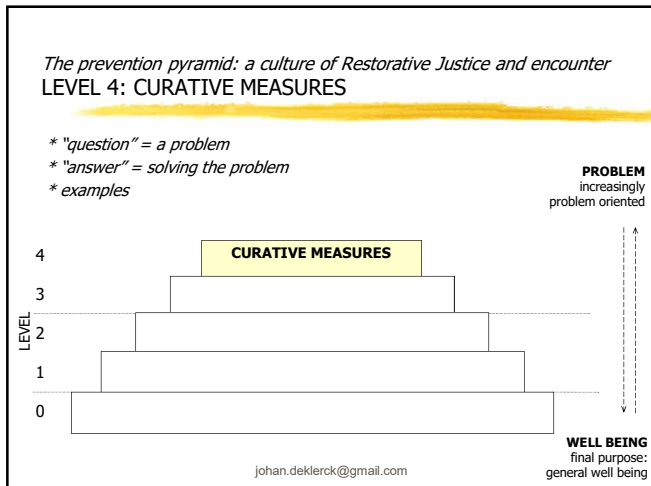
The prevention pyramid: a culture of Restorative Justice and encounter
LEVEL 4: CURATIVE MEASURES

* "question" = a problem
* "answer" = solving the problem
* examples

PROBLEM
increasingly problem oriented

4
CURATIVE MEASURES
3
LEVEL 2
1
0

WELL BEING
final purpose: general well being

johan.deklerck@gmail.com